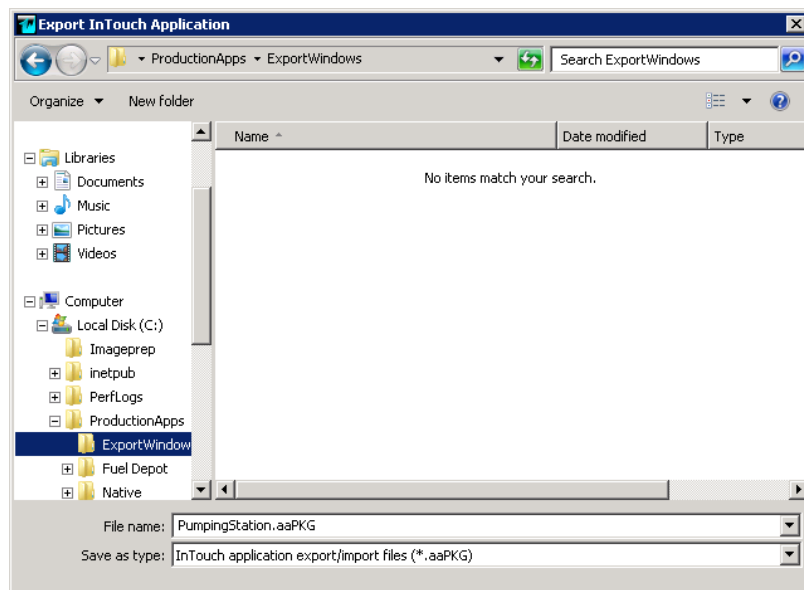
Export InTouch Application

ProductionApps ▸ ExportWindows

Search ExportWindows

Organize ▾ New folder

Libraries
Documents
Music
Pictures
Videos

Computer
Local Disk (C:)
Imageprep
inetpub
PerfLogs
ProductionApps
ExportWindow
Fuel Depot
Native

| Name | Date modified | Type |
|---|---|---|

No items match your search.

File name: PumpingStation.aaPKG

Save as type: InTouch application export/import files (*.aaPKG)